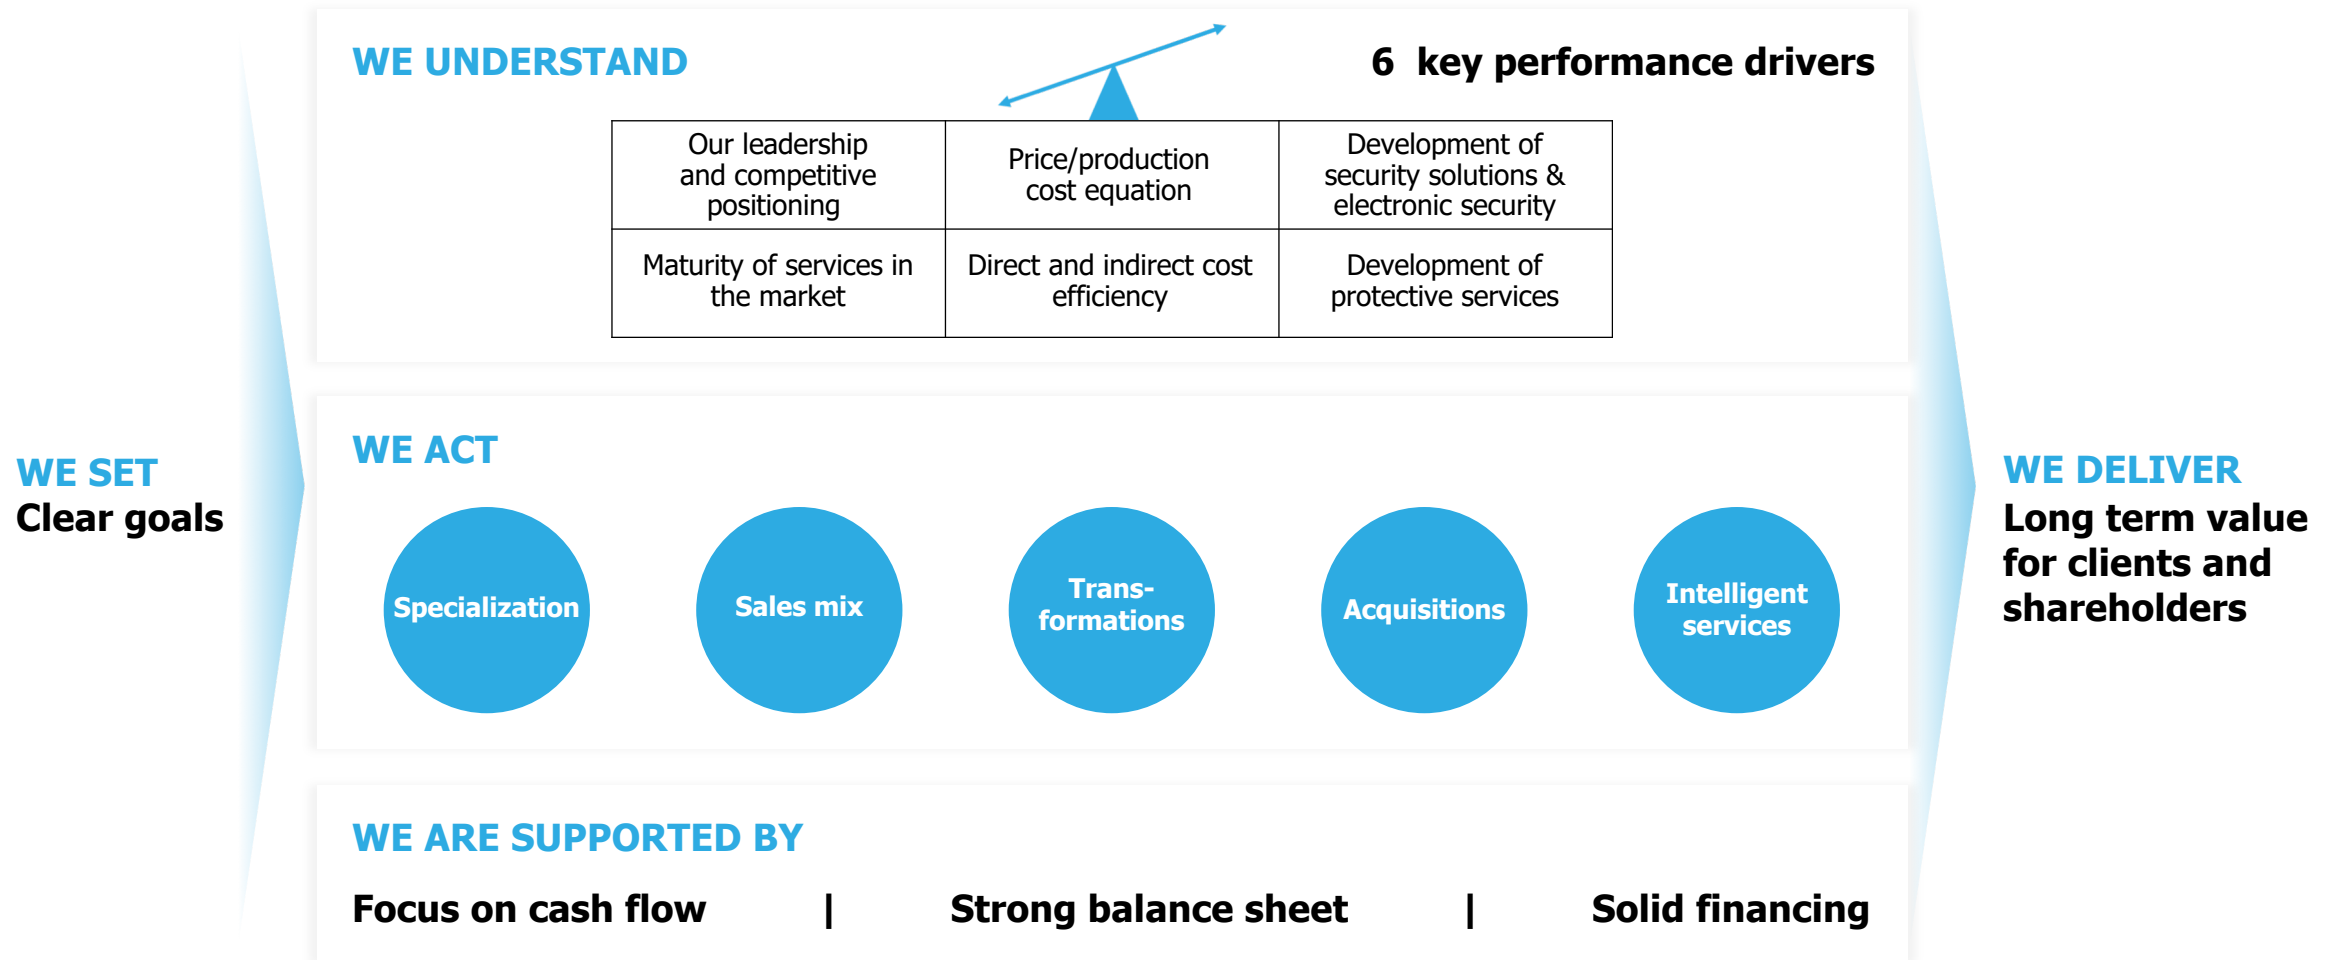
WE SET
Clear goals

WE UNDERSTAND

6 key performance drivers

| Our leadership and competitive positioning | Price/production cost equation | Development of security solutions & electronic security |
|---|---|---|
| Maturity of services in the market | Direct and indirect cost efficiency | Development of protective services |

WE ACT

Specialization

Sales mix

Transformations

Acquisitions

Intelligent services

WE ARE SUPPORTED BY

Focus on cash flow | Strong balance sheet | Solid financing

WE DELIVER
Long term value for clients and shareholders